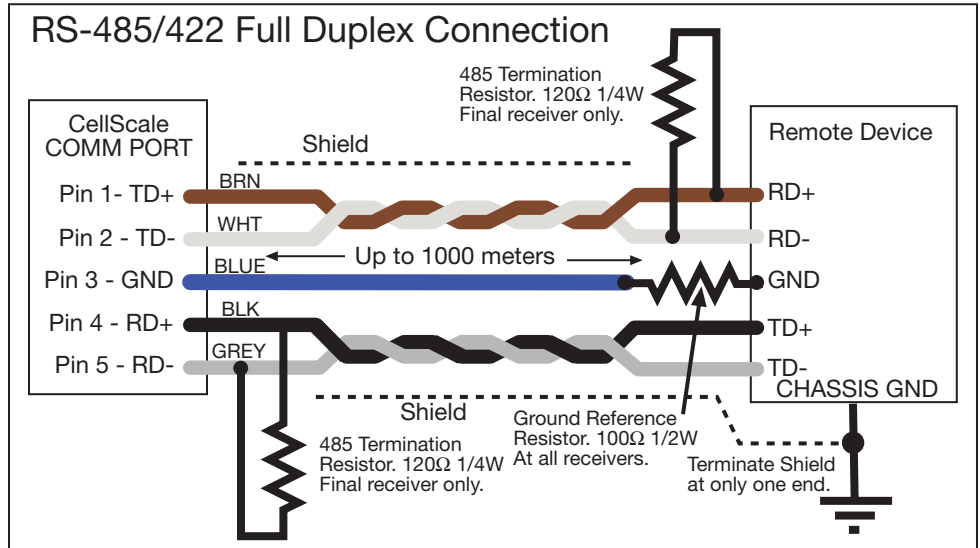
RS-485/422 Full Duplex Connection

485 Termination Resistor. 120Ω 1/4W Final receiver only.

CellScale COMM PORT

Remote Device

Shield

Pin 1- TD+

BRN

RD+

Pin 2 - TD-

WHT

RD-

Pin 3 - GND

BLUE

Up to 1000 meters

GND

Pin 4 - RD+

BLK

TD+

Pin 5 - RD-

GREY

TD-

CHASSIS GND

Shield

485 Termination Resistor. 120Ω 1/4W Final receiver only.

Ground Reference Resistor. 100Ω 1/2W At all receivers.

Terminate Shield at only one end.